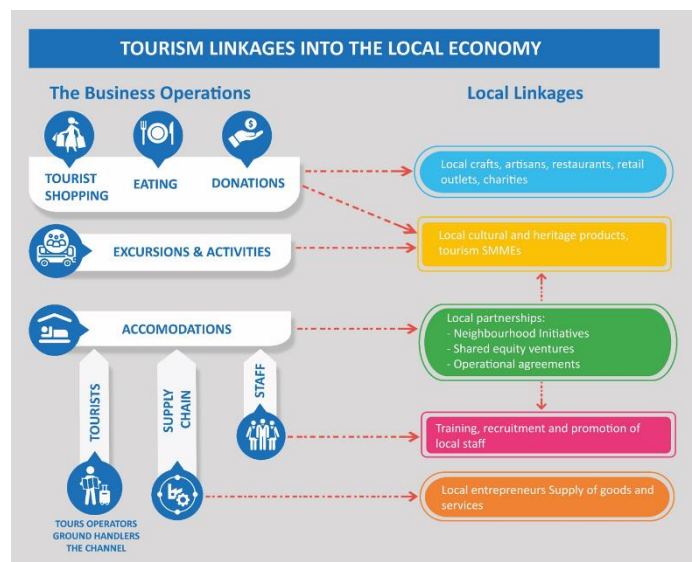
TOURISM LINKAGES INTO THE LOCAL ECONOMY

The Business Operations

Local Linkages

TOURIST SHOPPING

EATING

DONATIONS

Local crafts, artisans, restaurants, retail outlets, charities

EXCURSIONS & ACTIVITIES

Local cultural and heritage products, tourism SMMEs

ACCOMODATIONS

Local partnerships:
- Neighbourhood Initiatives
- Shared equity ventures
- Operational agreements

TOURISTS

SUPPLY CHAIN

STAFF

Training, recruitment and promotion of local staff

TOURS OPERATORS GROUND HANDLERS THE CHANNEL

Local entrepreneurs Supply of goods and services